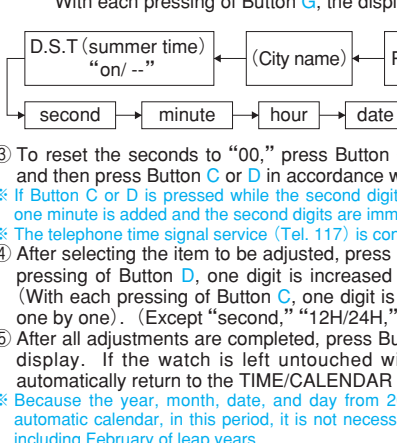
With each pressing of Button G, the displ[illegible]

D.S.T (summer time) "on/ --"

(City name)

F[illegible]

second

minute

hour

date

③ To reset the seconds to "00," press Button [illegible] and then press Button C or D in accordance w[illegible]

※ If Button C or D is pressed while the second digit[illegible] one minute is added and the second digits are imm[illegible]

※ The telephone time signal service (Tel. 117) is co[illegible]

④ After selecting the item to be adjusted, press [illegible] pressing of Button D, one digit is increased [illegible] (With each pressing of Button C, one digit is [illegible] one by one). (Except "second," "12H/24H," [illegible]

⑤ After all adjustments are completed, press Bu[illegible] display. If the watch is left untouched wi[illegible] automatically return to the TIME/CALENDAR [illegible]

※ Because the year, month, date, and day from 2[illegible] automatic calendar, in this period, it is not necess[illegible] including February of leap years.